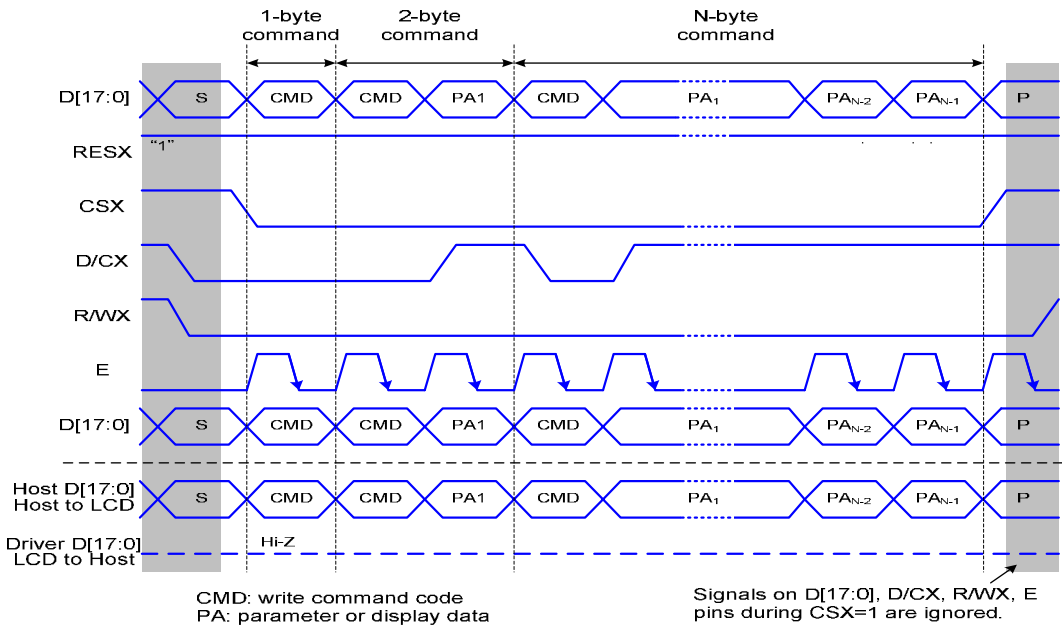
1-byte command

2-byte command

N-byte command

D[17:0]

S

CMD

CMD

PA1

CMD

$PA_1$

$PA_{N-2}$

$PA_{N-1}$

P

RESX

"1"

CSX

D/CX

R/WX

E

D[17:0]

S

CMD

CMD

PA1

CMD

$PA_1$

$PA_{N-2}$

$PA_{N-1}$

P

Host D[17:0]
Host to LCD

S

CMD

CMD

PA1

CMD

$PA_1$

$PA_{N-2}$

$PA_{N-1}$

P

Driver D[17:0]
LCD to Host

Hi-Z

CMD: write command code
PA: parameter or display data

Signals on D[17:0], D/CX, R/WX, E pins during CSX=1 are ignored.